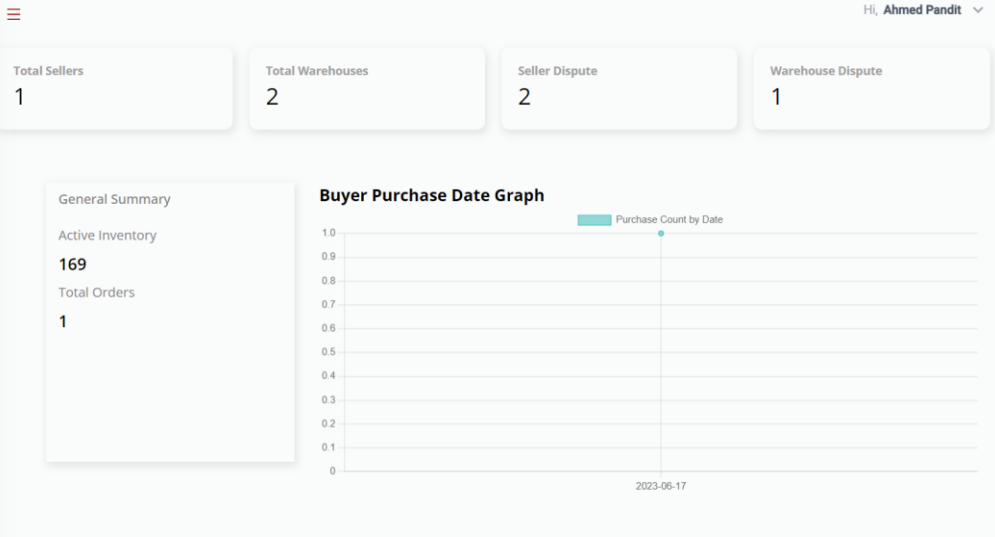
Hi, Ahmed Pandit

Total Sellers
1

Total Warehouses
2

Seller Dispute
2

Warehouse Dispute
1

General Summary

Active Inventory

169

Total Orders

1

Buyer Purchase Date Graph

Purchase Count by Date

1.0
0.9
0.8
0.7
0.6
0.5
0.4
0.3
0.2
0.1
0

2023-06-17